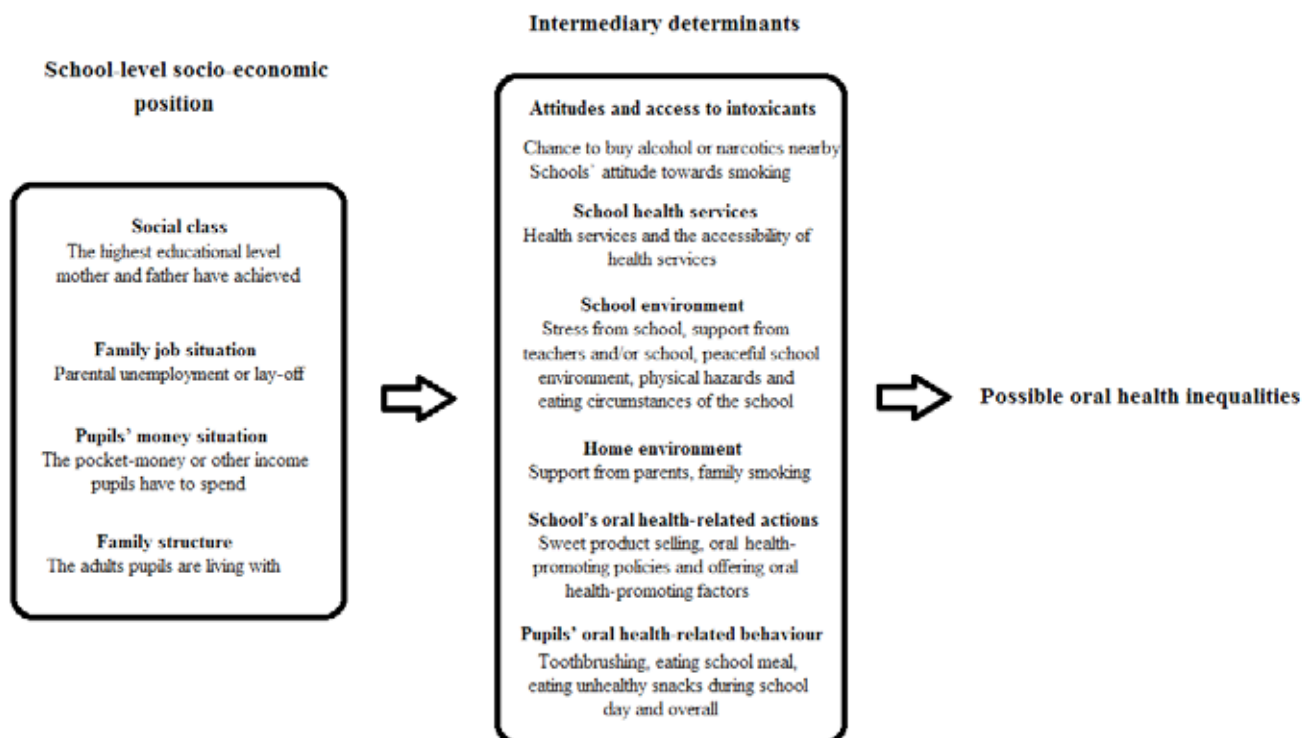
School-level socio-economic position

Social class
The highest educational level mother and father have achieved

Family job situation
Parental unemployment or lay-off

Pupils' money situation
The pocket-money or other income pupils have to spend

Family structure
The adults pupils are living with

Intermediary determinants

Attitudes and access to intoxicants
Chance to buy alcohol or narcotics nearby
Schools' attitude towards smoking

School health services
Health services and the accessibility of health services

School environment
Stress from school, support from teachers and/or school, peaceful school environment, physical hazards and eating circumstances of the school

Home environment
Support from parents, family smoking

School's oral health-related actions
Sweet product selling, oral health-promoting policies and offering oral health-promoting factors

Pupils' oral health-related behaviour
Toothbrushing, eating school meal, eating unhealthy snacks during school day and overall

Possible oral health inequalities